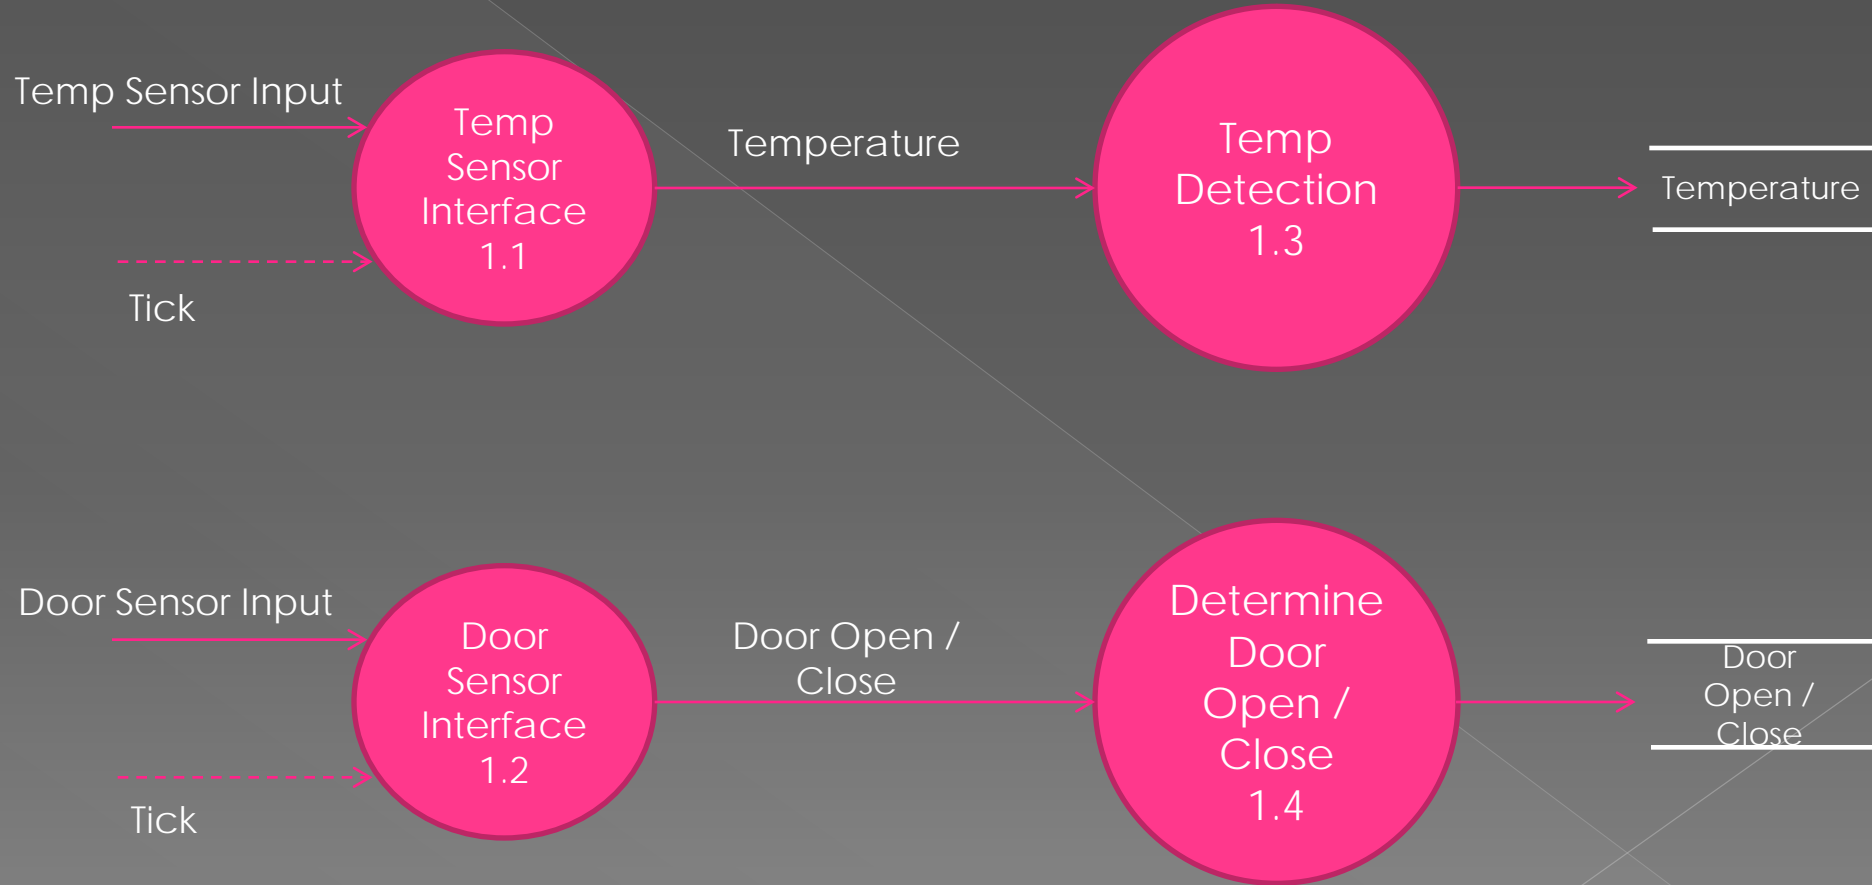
Temp Sensor Input

Tick

Temp Sensor Interface 1.1

Temperature

Temp Detection 1.3

Temperature

Door Sensor Input

Tick

Door Sensor Interface 1.2

Door Open / Close

Determine Door Open / Close 1.4

Door Open / Close